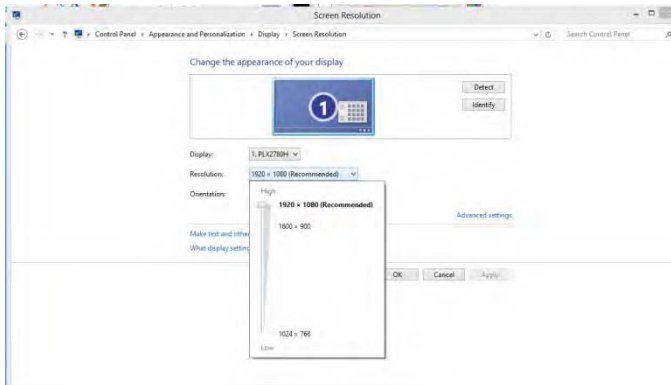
Screen Resolution

Control Panel › Appearance and Personalization › Display › Screen Resolution

Search Control Panel

Change the appearance of your display

Detect

Identify

1

Display: 1. PLX2780H

Resolution: 1920 × 1080 (Recommended)

Orientation:

High

1920 × 1080 (Recommended)

1600 × 900

1024 × 768

Low

Advanced settings

Make text and other

What display setting

OK

Cancel

Apply